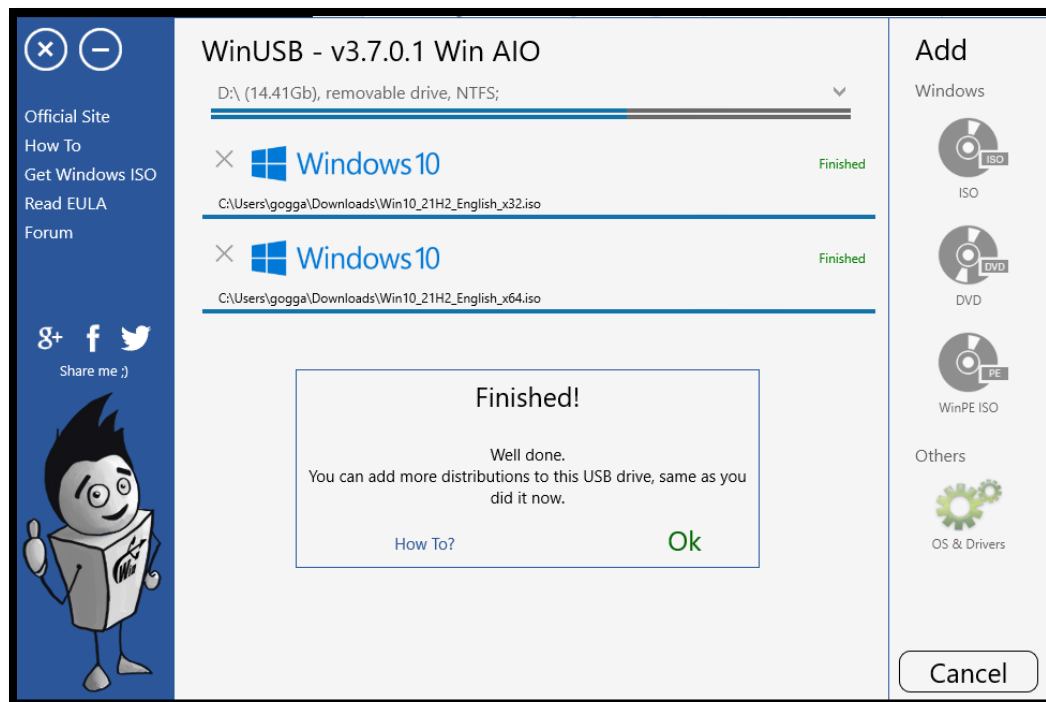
Official Site
How To
Get Windows ISO
Read EULA
Forum

Share me ;)

WinUSB - v3.7.0.1 Win AIO

D:\ (14.41Gb), removable drive, NTFS;

Windows 10
Finished
C:\Users\gogga\Downloads\Win10_21H2_English_x32.iso

Windows 10
Finished
C:\Users\gogga\Downloads\Win10_21H2_English_x64.iso

Finished!

Well done.
You can add more distributions to this USB drive, same as you did it now.

How To?
Ok

Add
Windows
ISO
ISO
DVD
DVD
PE
WinPE ISO
Others
OS & Drivers

Cancel